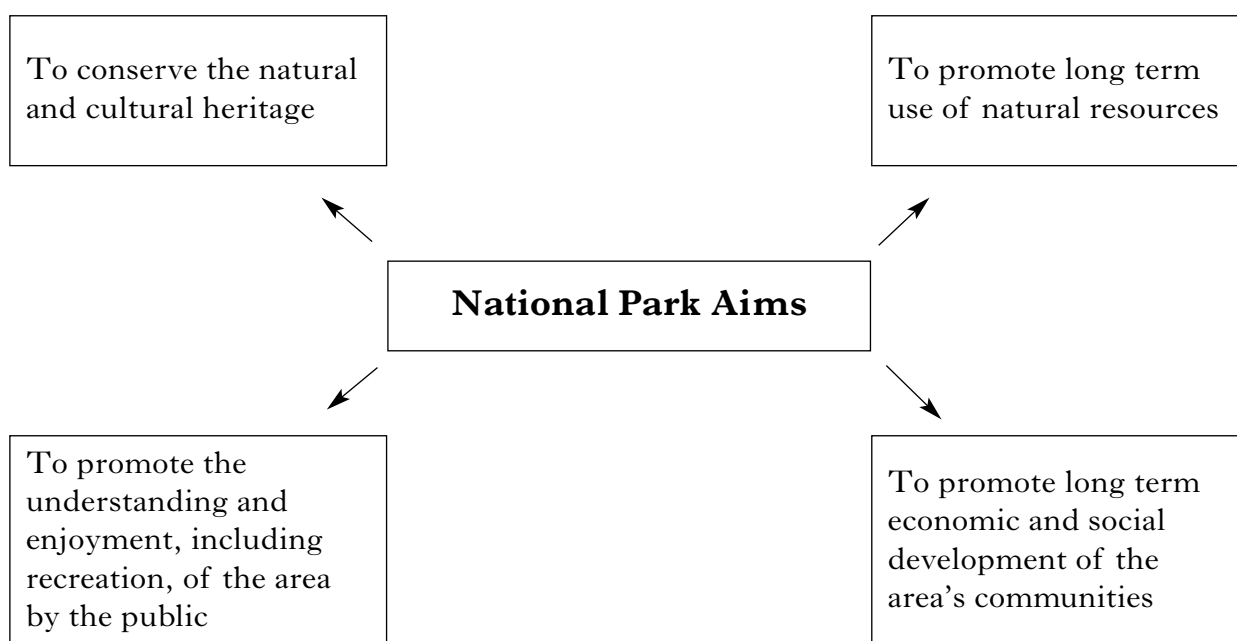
To conserve the natural and cultural heritage

To promote long term use of natural resources

**National Park Aims**

To promote the understanding and enjoyment, including recreation, of the area by the public

To promote long term economic and social development of the area's communities